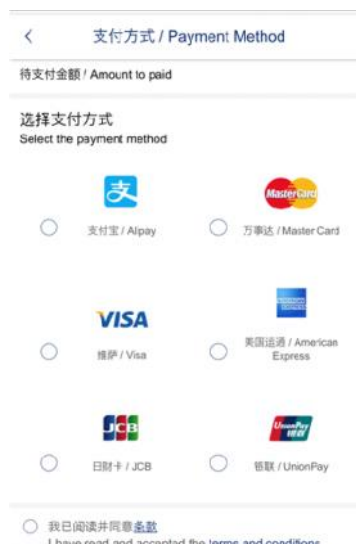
< 支付方式 / Payment Method

待支付金额 / Amount to paid

选择支付方式
Select the payment method

支

支付宝 / Alipay

MasterCard

万事达 / Master Card

VISA

维萨 / Visa

美国运通 / American Express

JCB

日财卡 / JCB

UnionPay 银联

银联 / UnionPay

我已阅读并同意条款
I have read and accepted the terms and conditions